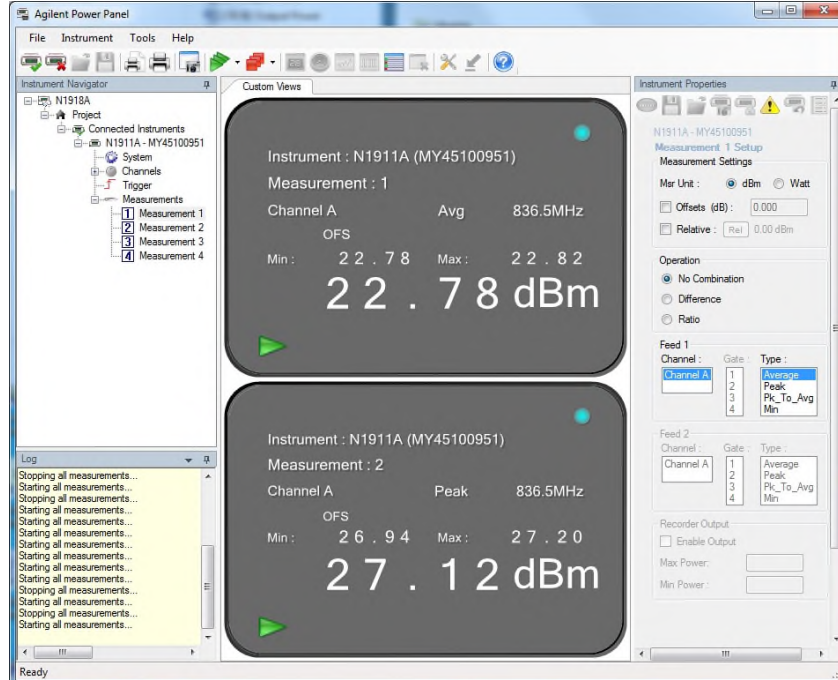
Agilent Power Panel

File Instrument Tools Help

Instrument Navigator

N1918A
Project
Connected Instruments
N1911A - MY45100951
System
Channels
Trigger
Measurements
1 Measurement 1
2 Measurement 2
3 Measurement 3
4 Measurement 4

Log

Stopping all measurements...
Starting all measurements...
Stopping all measurements...
Starting all measurements...
Starting all measurements...
Starting all measurements...
Starting all measurements...
Starting all measurements...
Starting all measurements...
Starting all measurements...
Stopping all measurements...
Starting all measurements...
Starting all measurements...
Stopping all measurements...
Starting all measurements...

Custom Views

Instrument : N1911A (MY45100951)
Measurement : 1
Channel A Avg 836.5MHz
OFS
Min : 22.78 Max : 22.82
22.78 dBm

Instrument : N1911A (MY45100951)
Measurement : 2
Channel A Peak 836.5MHz
OFS
Min : 26.94 Max : 27.20
27.12 dBm

Instrument Properties

N1911A - MY45100951
Measurement 1 Setup
Measurement Settings
Msr Unit : dBm Watt
Offsets (dB) : 0.000
Relative : Rel 0.00 dBm

Operation
No Combination
Difference
Ratio

Feed 1
Channel : Gate : Type :
Channel A 1 2 3 4 Average Peak Pk_To_Avg Min

Feed 2
Channel : Gate : Type :
Channel A 1 2 3 4 Average Peak Pk_To_Avg Min

Recorder Output
Enable Output
Max Power :
Min Power :

Ready